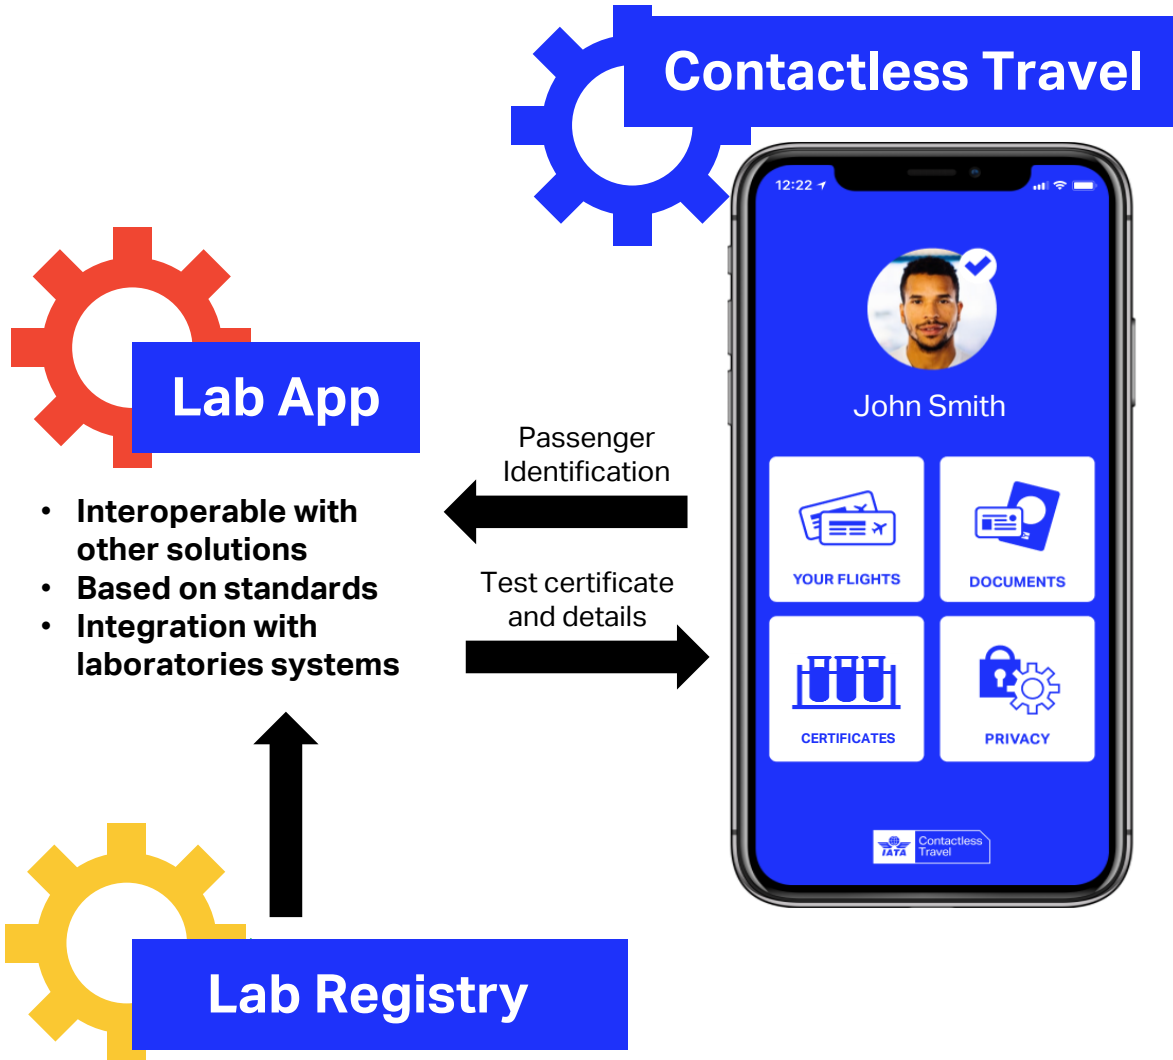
Contactless Travel

Lab App

- Interoperable with other solutions
- Based on standards
- Integration with laboratories systems

Passenger Identification

Test certificate and details

12:22

John Smith

YOUR FLIGHTS

DOCUMENTS

CERTIFICATES

PRIVACY

IATA Contactless Travel

Lab Registry